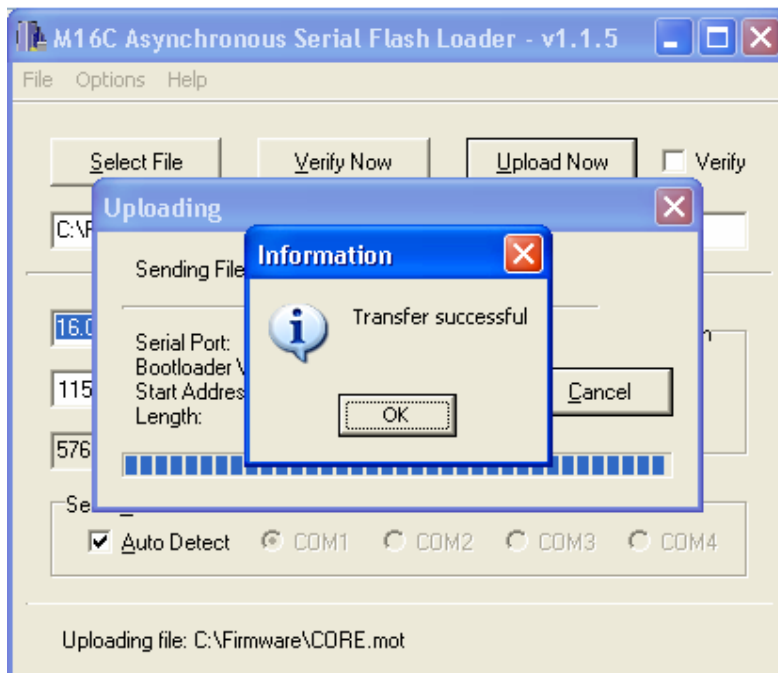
M16C Asynchronous Serial Flash Loader - v1.1.5

File Options Help

Select File

Verify Now

Upload Now

Verify

C:\F

Uploading

Sending File

Serial Port:
Bootloader V
Start Addres
Length:

16.0

115

576

Cancel

Information

Transfer successful

OK

Se

Auto Detect

COM1

COM2

COM3

COM4

Uploading file: C:\Firmware\CORE.mot